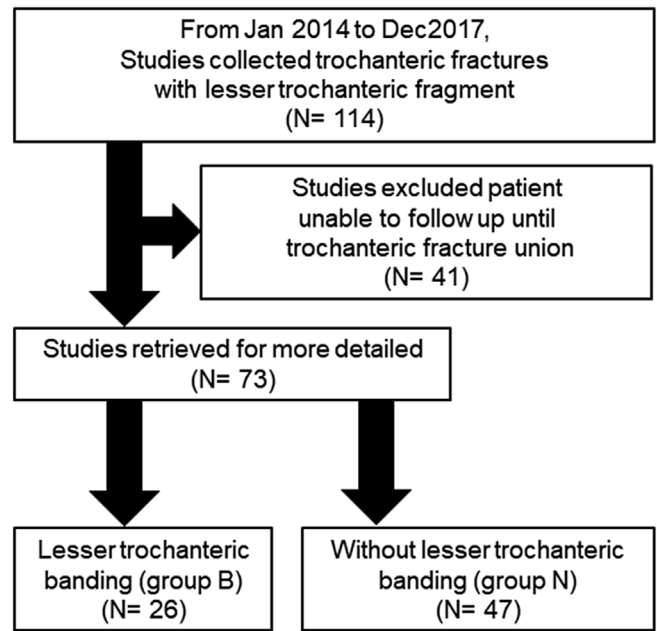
From Jan 2014 to Dec2017, Studies collected trochanteric fractures with lesser trochanteric fragment (N= 114)

Studies excluded patient unable to follow up until trochanteric fracture union (N= 41)

Studies retrieved for more detailed (N= 73)

Lesser trochanteric banding (group B) (N= 26)

Without lesser trochanteric banding (group N) (N= 47)